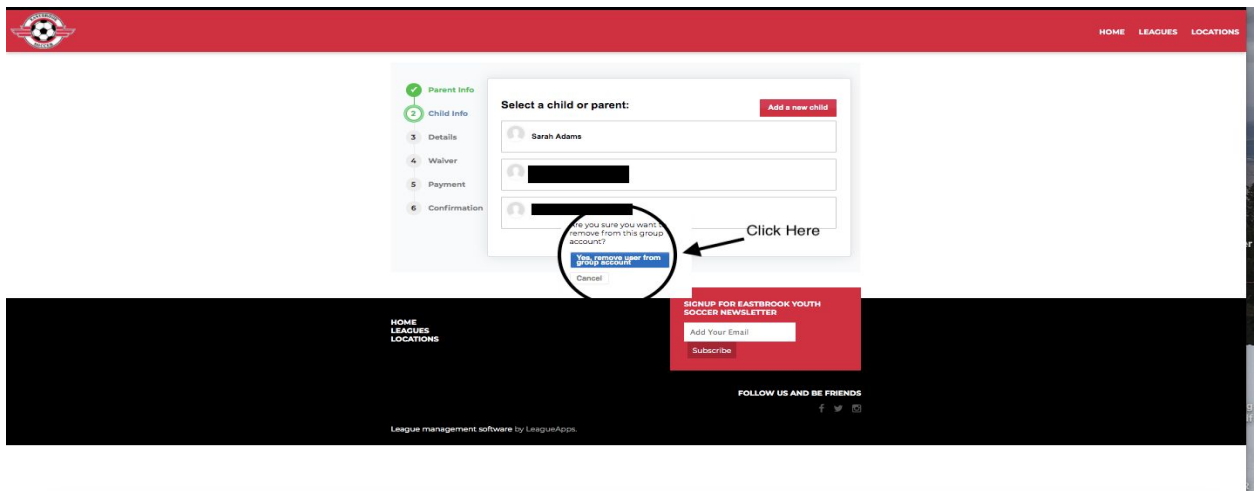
HOME LEAGUES LOCATIONS

Parent Info
2 Child Info
3 Details
4 Waiver
5 Payment
6 Confirmation

Select a child or parent:

Add a new child

Sarah Adams

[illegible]re you sure you want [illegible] remove from this group account?

Yes, remove user from group account

Cancel

Click Here

HOME
LEAGUES
LOCATIONS

SIGNUP FOR EASTBROOK YOUTH SOCCER NEWSLETTER

Add Your Email

Subscribe

FOLLOW US AND BE FRIENDS

League management software by LeagueApps.